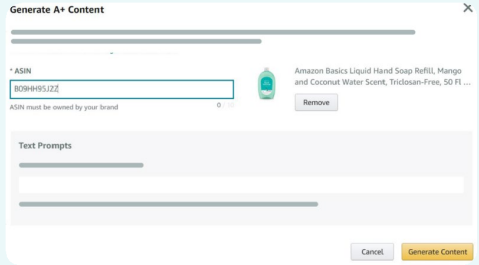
Generate A+ Content

* ASIN

B09HH95JZZ

ASIN must be owned by your brand

0

Amazon Basics Liquid Hand Soap Refill, Mango and Coconut Water Scent, Triclosan-Free, 50 Fl ...

Remove

Text Prompts

Cancel

Generate Content